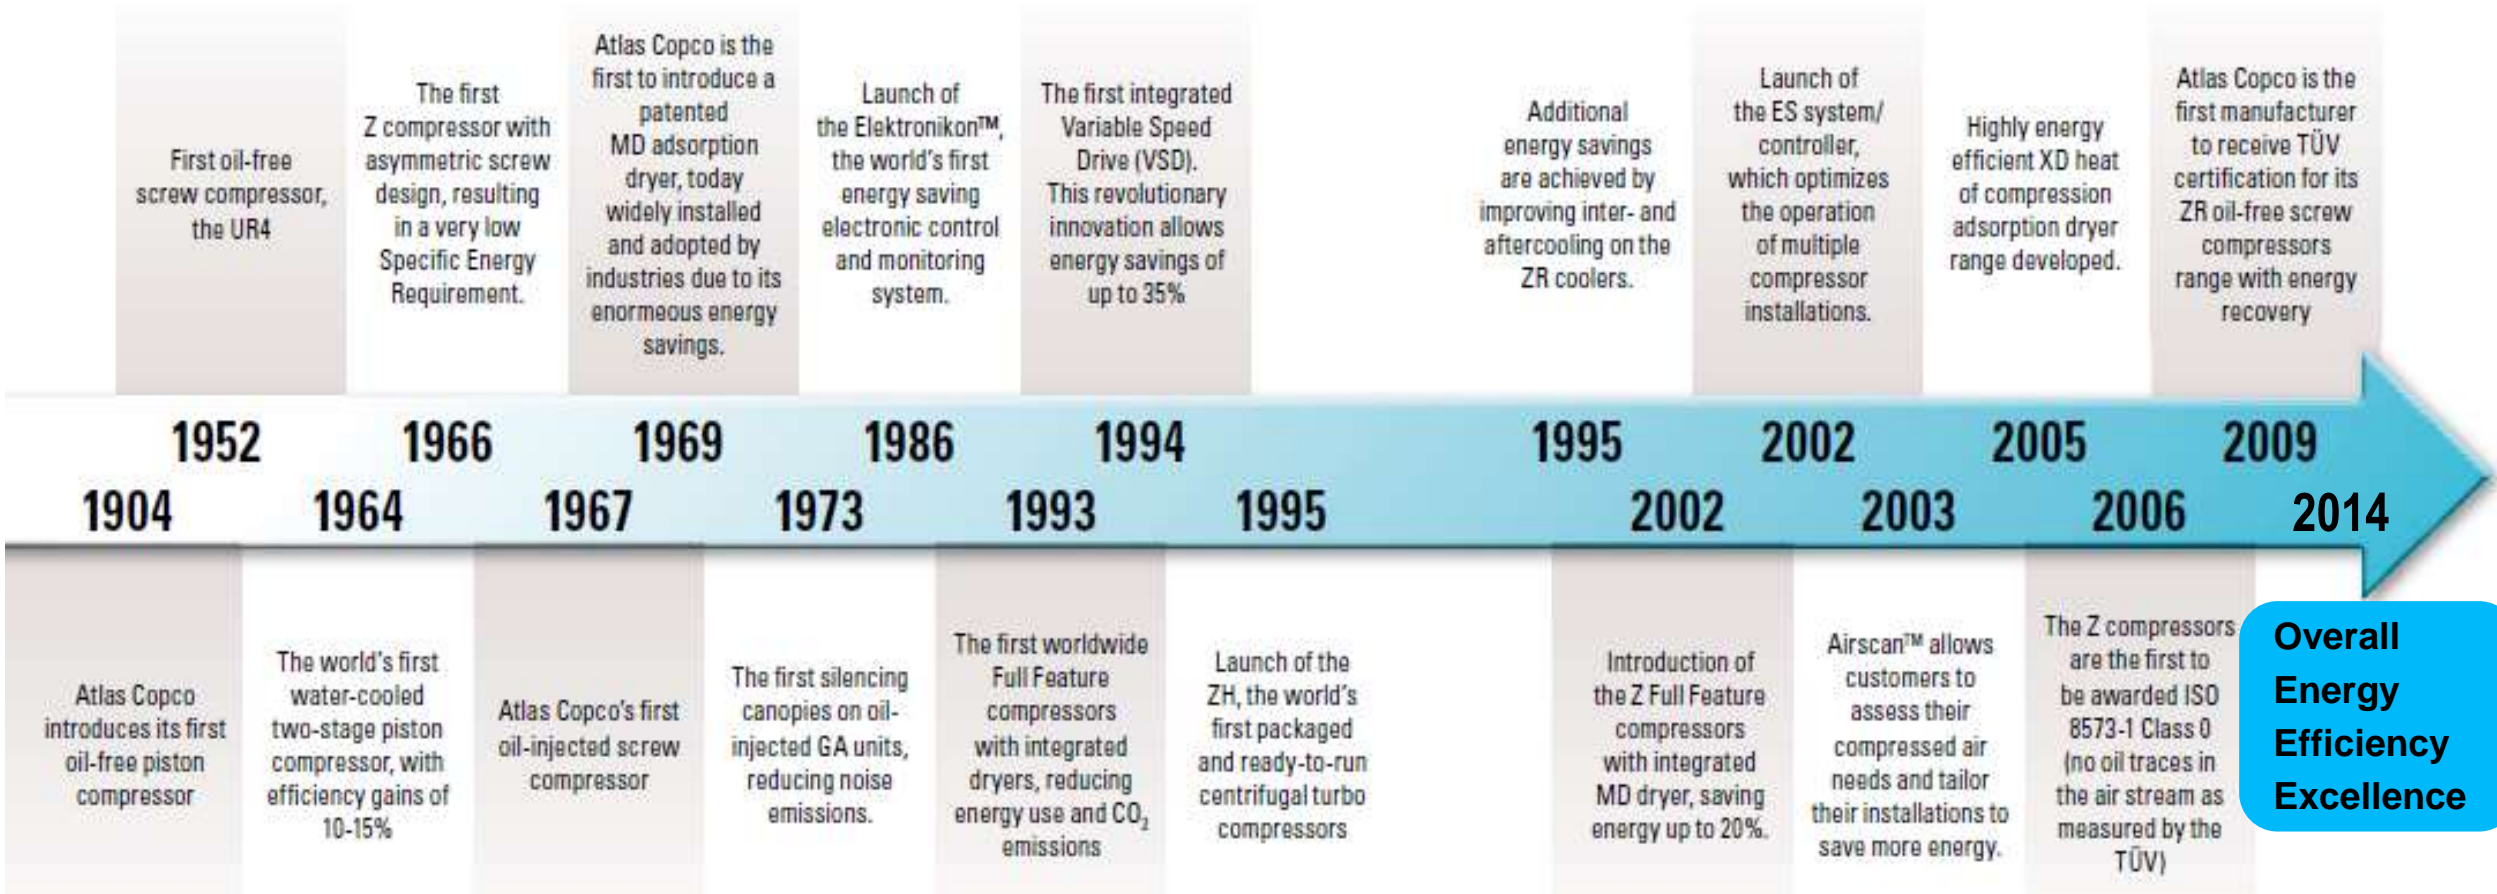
First oil-free screw compressor, the UR4

The first Z compressor with asymmetric screw design, resulting in a very low Specific Energy Requirement.

Atlas Copco is the first to introduce a patented MD adsorption dryer, today widely installed and adopted by industries due to its enormous energy savings.

Launch of the Elektronikon™, the world's first energy saving electronic control and monitoring system.

The first integrated Variable Speed Drive (VSD). This revolutionary innovation allows energy savings of up to 35%

Additional energy savings are achieved by improving inter- and aftercooling on the ZR coolers.

Launch of the ES system/ controller, which optimizes the operation of multiple compressor installations.

Highly energy efficient XD heat of compression adsorption dryer range developed.

Atlas Copco is the first manufacturer to receive TÜV certification for its ZR oil-free screw compressors range with energy recovery

1952 1966 1969 1986 1994 1995 2002 2005 2009

1904 1964 1967 1973 1993 1995 2002 2003 2006 2014

Atlas Copco introduces its first oil-free piston compressor

The world's first water-cooled two-stage piston compressor, with efficiency gains of 10-15%

Atlas Copco's first oil-injected screw compressor

The first silencing canopies on oil-injected GA units, reducing noise emissions.

The first worldwide Full Feature compressors with integrated dryers, reducing energy use and $CO_2$ emissions

Launch of the ZH, the world's first packaged and ready-to-run centrifugal turbo compressors

Introduction of the Z Full Feature compressors with integrated MD dryer, saving energy up to 20%.

Airscan™ allows customers to assess their compressed air needs and tailor their installations to save more energy.

The Z compressors are the first to be awarded ISO 8573-1 Class 0 (no oil traces in the air stream as measured by the TÜV)

Overall Energy Efficiency Excellence